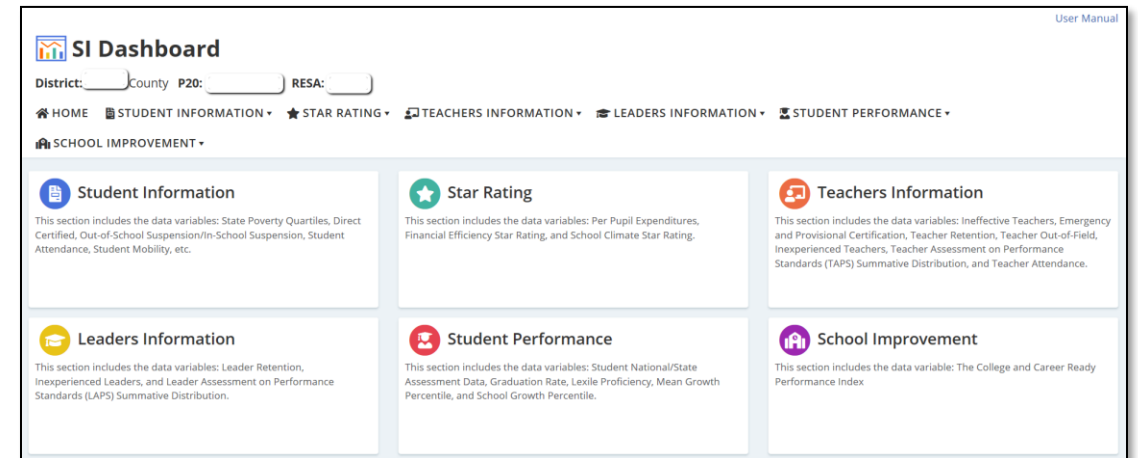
User Manual

SI Dashboard

District: County P20: RESA:

HOME STUDENT INFORMATION ▾ STAR RATING ▾ TEACHERS INFORMATION ▾ LEADERS INFORMATION ▾ STUDENT PERFORMANCE ▾ SCHOOL IMPROVEMENT ▾

Student Information

This section includes the data variables: State Poverty Quartiles, Direct Certified, Out-of-School Suspension/In-School Suspension, Student Attendance, Student Mobility, etc.

Star Rating

This section includes the data variables: Per Pupil Expenditures, Financial Efficiency Star Rating, and School Climate Star Rating.

Teachers Information

This section includes the data variables: Ineffective Teachers, Emergency and Provisional Certification, Teacher Retention, Teacher Out-of-Field, Inexperienced Teachers, Teacher Assessment on Performance Standards (TAPS) Summative Distribution, and Teacher Attendance.

Leaders Information

This section includes the data variables: Leader Retention, Inexperienced Leaders, and Leader Assessment on Performance Standards (LAPS) Summative Distribution.

Student Performance

This section includes the data variables: Student National/State Assessment Data, Graduation Rate, Lexile Proficiency, Mean Growth Percentile, and School Growth Percentile.

School Improvement

This section includes the data variable: The College and Career Ready Performance Index